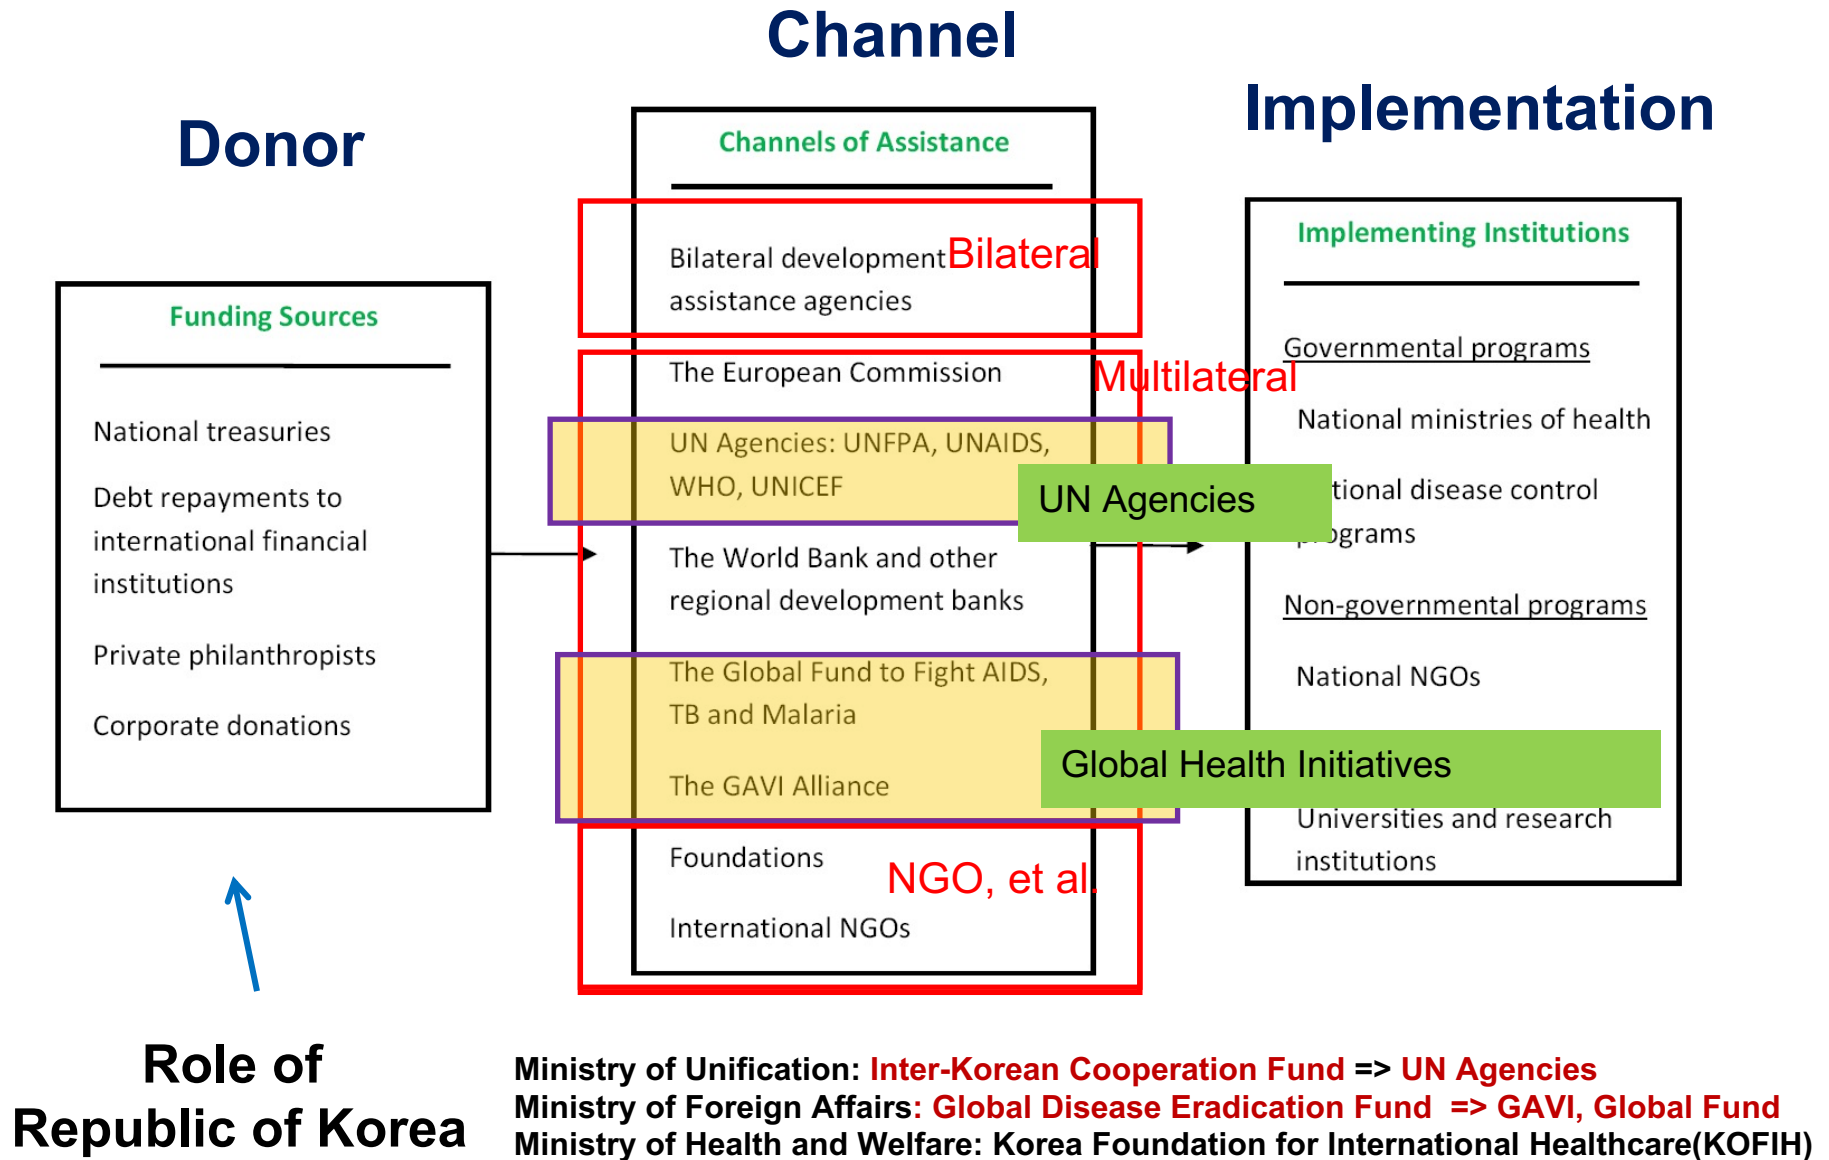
Channel

Donor

Implementation

Channels of Assistance

Bilateral development assistance agencies

Bilateral

The European Commission

Multilateral

UN Agencies: UNFPA, UNAIDS, WHO, UNICEF

UN Agencies

The World Bank and other regional development banks

The Global Fund to Fight AIDS, TB and Malaria

The GAVI Alliance

Foundations

NGO, et al.

International NGOs

Funding Sources

National treasuries

Debt repayments to international financial institutions

Private philanthropists

Corporate donations

Implementing Institutions

Governmental programs

National ministries of health

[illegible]tional disease control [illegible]ograms

Non-governmental programs

National NGOs

Global Health Initiatives

Universities and research institutions

Role of Republic of Korea

Ministry of Unification: Inter-Korean Cooperation Fund => UN Agencies
Ministry of Foreign Affairs: Global Disease Eradication Fund => GAVI, Global Fund
Ministry of Health and Welfare: Korea Foundation for International Healthcare(KOFIH)